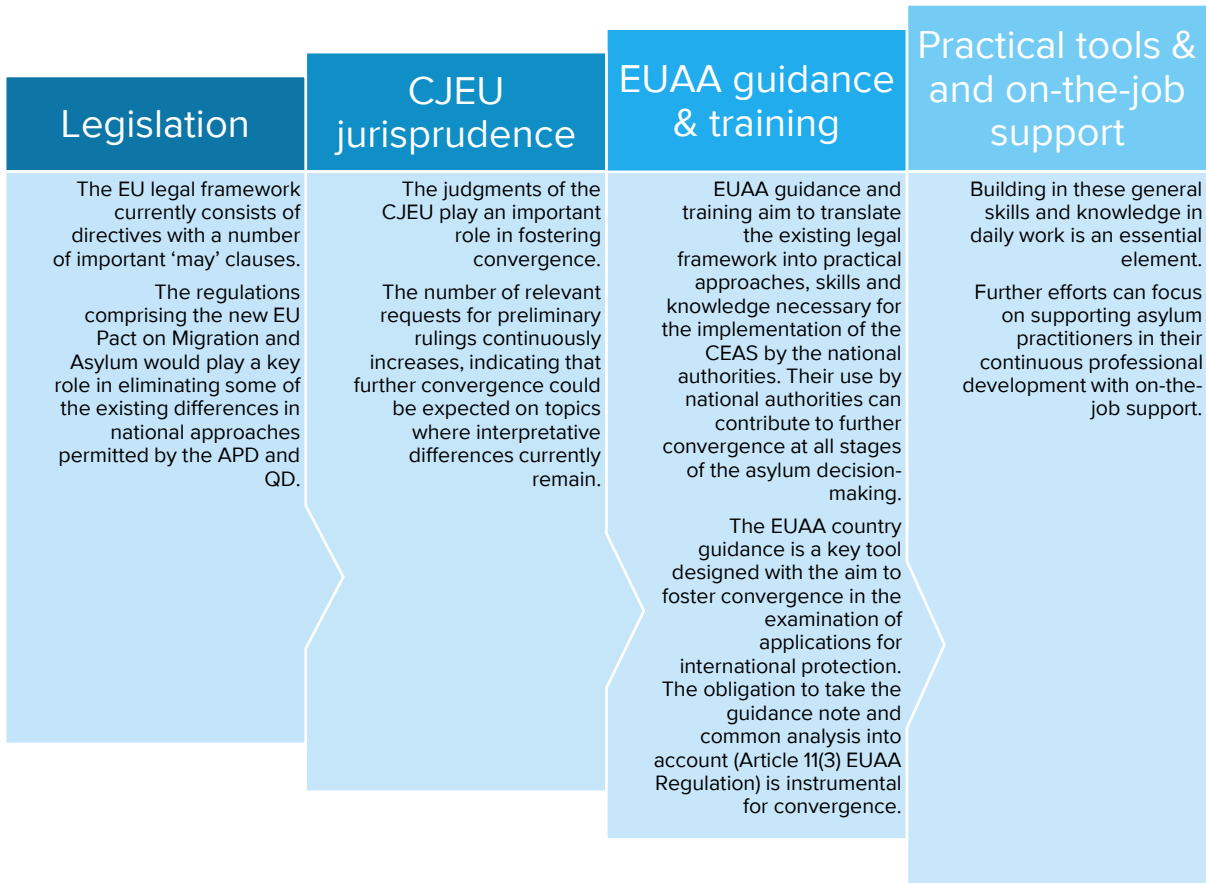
Legislation

The EU legal framework currently consists of directives with a number of important 'may' clauses.

The regulations comprising the new EU Pact on Migration and Asylum would play a key role in eliminating some of the existing differences in national approaches permitted by the APD and QD.

CJEU jurisprudence

The judgments of the CJEU play an important role in fostering convergence.

The number of relevant requests for preliminary rulings continuously increases, indicating that further convergence could be expected on topics where interpretative differences currently remain.

EUAA guidance & training

EUAA guidance and training aim to translate the existing legal framework into practical approaches, skills and knowledge necessary for the implementation of the CEAS by the national authorities. Their use by national authorities can contribute to further convergence at all stages of the asylum decision-making.

The EUAA country guidance is a key tool designed with the aim to foster convergence in the examination of applications for international protection. The obligation to take the guidance note and common analysis into account (Article 11(3) EUAA Regulation) is instrumental for convergence.

Practical tools & and on-the-job support

Building in these general skills and knowledge in daily work is an essential element.

Further efforts can focus on supporting asylum practitioners in their continuous professional development with on-the-job support.